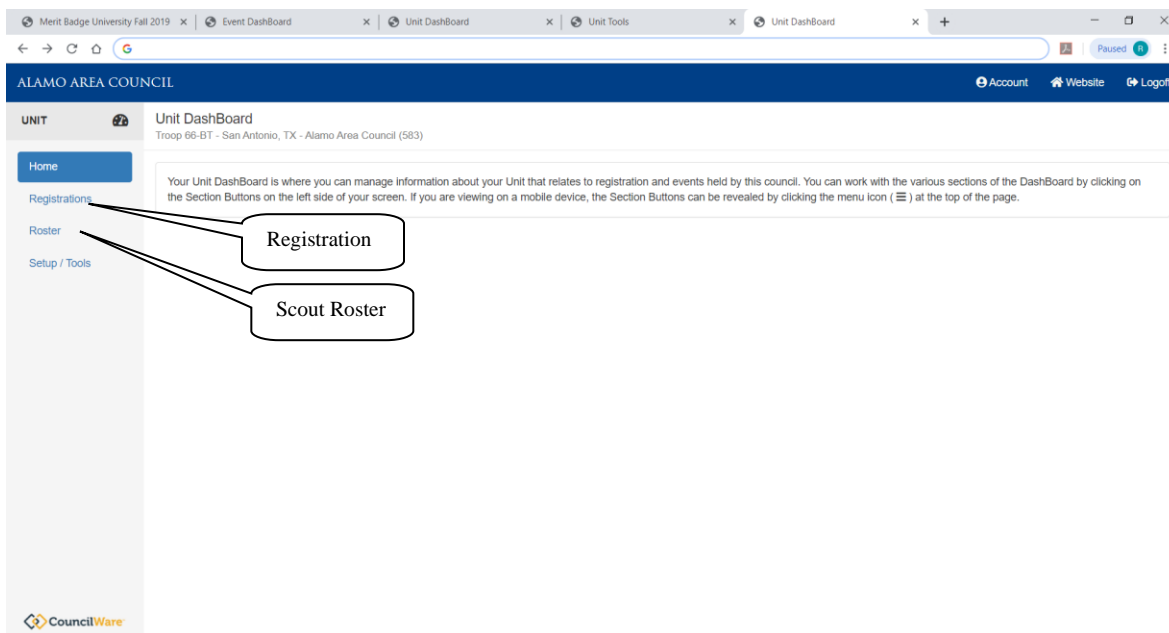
Merit Badge University Fall 2019 × | Event DashBoard × | Unit DashBoard × | Unit Tools × | Unit DashBoard × +

G

Paused R

ALAMO AREA COUNCIL

Account Website Logoff

UNIT

Unit DashBoard
Troop 66-BT - San Antonio, TX - Alamo Area Council (583)

Home
Registrations
Roster
Setup / Tools

Your Unit DashBoard is where you can manage information about your Unit that relates to registration and events held by this council. You can work with the various sections of the DashBoard by clicking on the Section Buttons on the left side of your screen. If you are viewing on a mobile device, the Section Buttons can be revealed by clicking the menu icon ( ☰ ) at the top of the page.

Registration

Scout Roster

CouncilWare